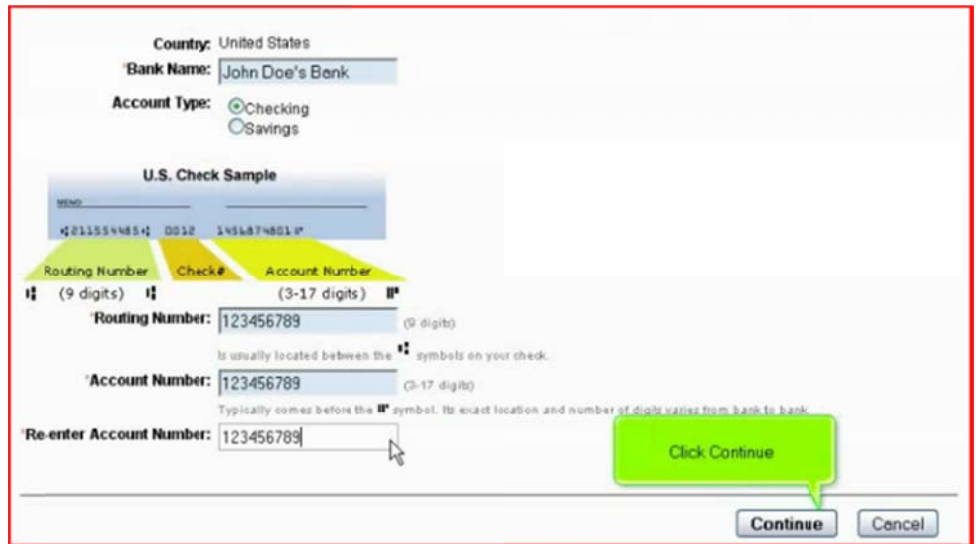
Country: United States

*Bank Name: John Doe's Bank

Account Type: Checking Savings

U.S. Check Sample

MEMO

⑆211554485⑆ 0012 1456874801⑈

Routing Number Check# Account Number

⑆ (9 digits) ⑆ (3-17 digits) ⑈

*Routing Number: 123456789 (9 digits)

Is usually located between the ⑆ symbols on your check.

*Account Number: 123456789 (3-17 digits)

Typically comes before the ⑈ symbol. Its exact location and number of digits varies from bank to bank.

*Re-enter Account Number: 123456789

Click Continue

Continue Cancel